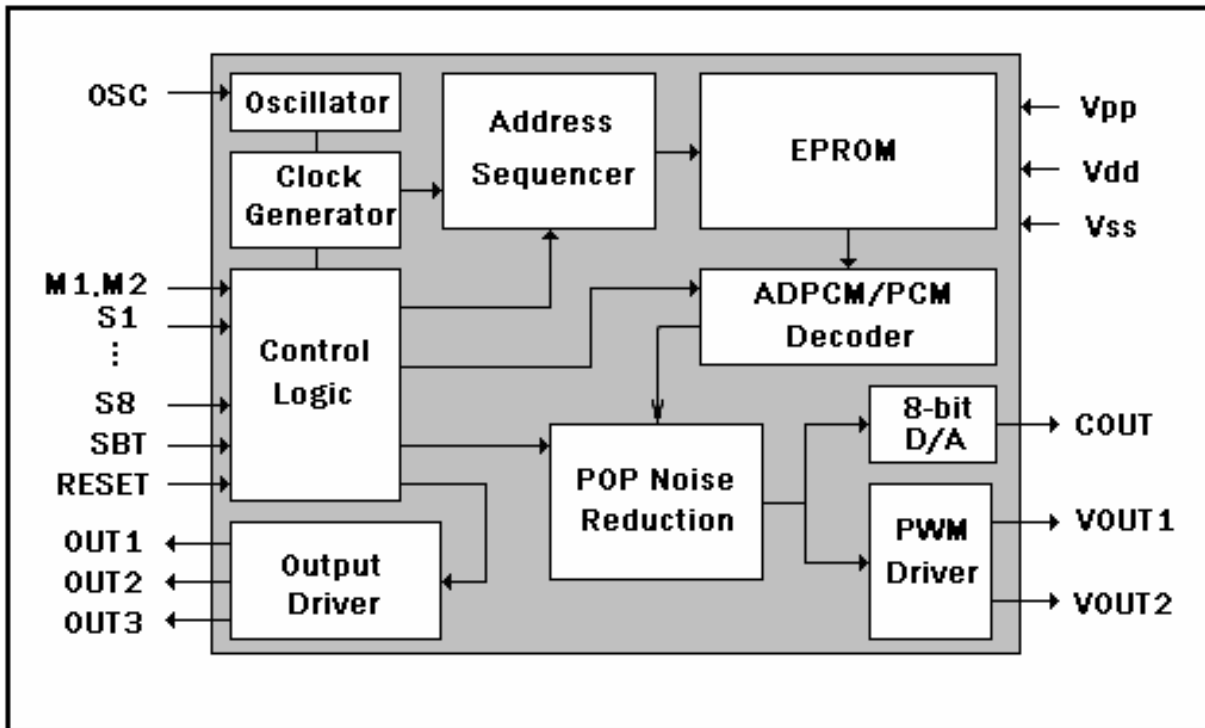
OSC
Oscillator
Address Sequencer
EPROM
Vpp
Vdd
Vss
Clock Generator
M1,M2
S1
⋮
S8
SBT
RESET
Control Logic
ADPCM/PCM Decoder
8-bit D/A
COUT
POP Noise Reduction
PWM Driver
VOUT1
VOUT2
OUT1
OUT2
OUT3
Output Driver